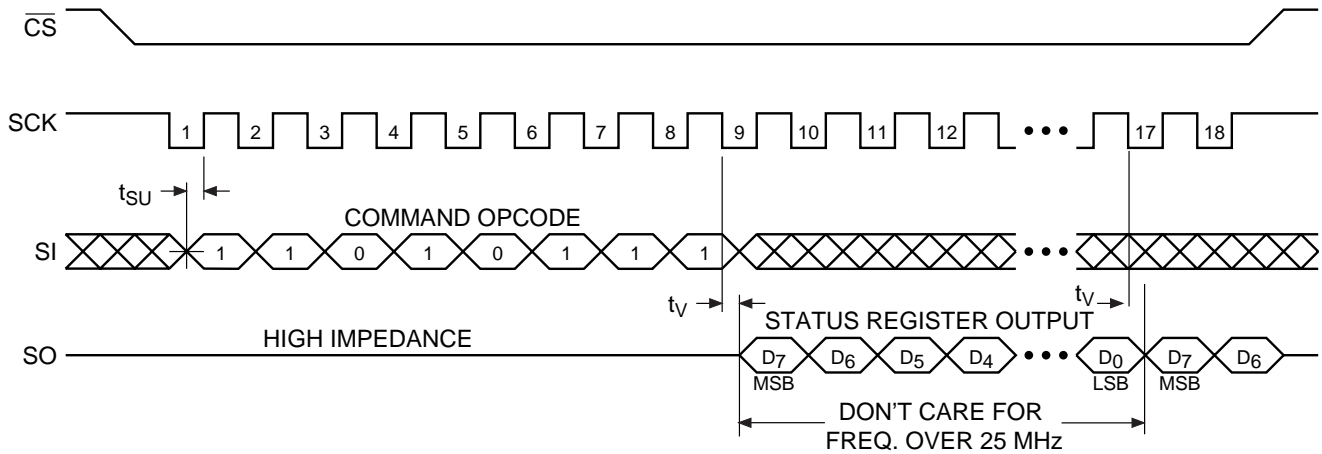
$\overline{CS}$

SCK 1 2 3 4 5 6 7 8 9 10 11 12 ••• 17 18

$t_{SU}$

COMMAND OPCODE

SI 1 1 0 1 0 1 1 1 •••

$t_V$

$t_V$

STATUS REGISTER OUTPUT

SO HIGH IMPEDANCE

$D_7$ $D_6$ $D_5$ $D_4$ ••• $D_0$ $D_7$ $D_6$

MSB LSB MSB

DON'T CARE FOR FREQ. OVER 25 MHz